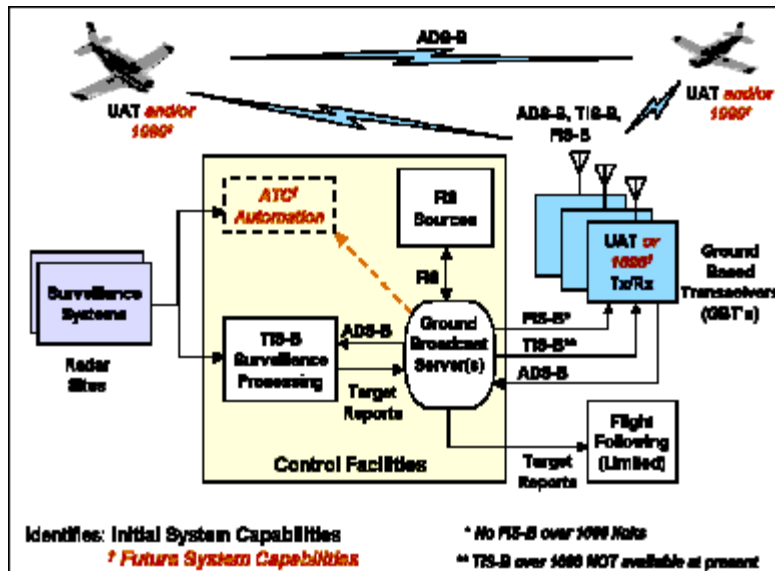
ADS-B

UAT and/or 1090†

UAT and/or 1090†

ADS-B, TIS-B, FIS-B

ATC† Automation

FIS Sources

FIS

UAT or 1090† Tx/Rx

Ground Based Transceivers (GBT's)

Surveillance Systems

Radar Sites

TIS-B Surveillance Processing

ADS-B

Ground Broadcast Server(s)

FIS-B*

TIS-B**

ADS-B

Target Reports

Flight Following (Limited)

Target Reports

Control Facilities

Identifies: Initial System Capabilities
† Future System Capabilities

* No FIS-B over 1090 Mhz

** TIS-B over 1090 NOT available at present